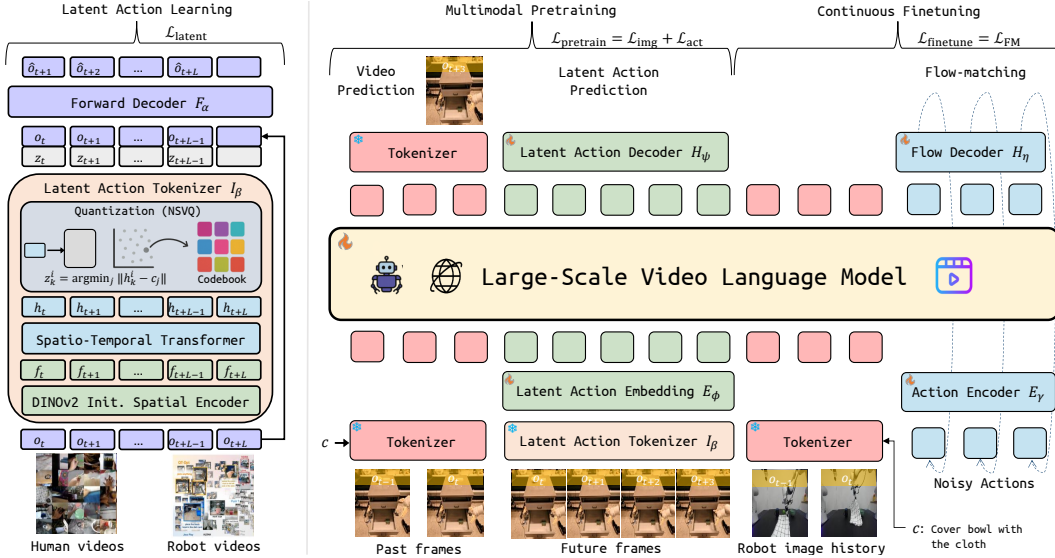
Latent Action Learning

$\mathcal{L}_{\text{latent}}$

$\hat{o}_{t+1}$ $\hat{o}_{t+2}$ ... $\hat{o}_{t+L}$

Forward Decoder $F_{\alpha}$

$o_t$ $o_{t+1}$ ... $o_{t+L-1}$

$z_t$ $z_{t+1}$ ... $z_{t+L-1}$

Latent Action Tokenizer $I_{\beta}$

Quantization (NSVQ)

$z_k^i = \text{argmin}_j \, \|h_k^i - c_j\|$

Codebook

$h_t$ $h_{t+1}$ ... $h_{t+L-1}$ $h_{t+L}$

Spatio-Temporal Transformer

$f_t$ $f_{t+1}$ ... $f_{t+L-1}$ $f_{t+L}$

DINOv2 Init. Spatial Encoder

$o_t$ $o_{t+1}$ ... $o_{t+L-1}$ $o_{t+L}$

Human videos

Robot videos

Multimodal Pretraining

$\mathcal{L}_{\text{pretrain}} = \mathcal{L}_{\text{img}} + \mathcal{L}_{\text{act}}$

Continuous Finetuning

$\mathcal{L}_{\text{finetune}} = \mathcal{L}_{\text{FM}}$

Video Prediction

$o_{t+3}$

Latent Action Prediction

Flow-matching

Tokenizer

Latent Action Decoder $H_{\psi}$

Flow Decoder $H_{\eta}$

Large-Scale Video Language Model

Latent Action Embedding $E_{\phi}$

Action Encoder $E_{\gamma}$

$c$

Tokenizer

Latent Action Tokenizer $I_{\beta}$

Tokenizer

$o_{t-1}$ $o_t$

$o_t$ $o_{t+1}$ $o_{t+2}$ $o_{t+3}$

$o_{t-1}$ $o_t$

Noisy Actions

Past frames

Future frames

Robot image history

$c$: Cover bowl with the cloth